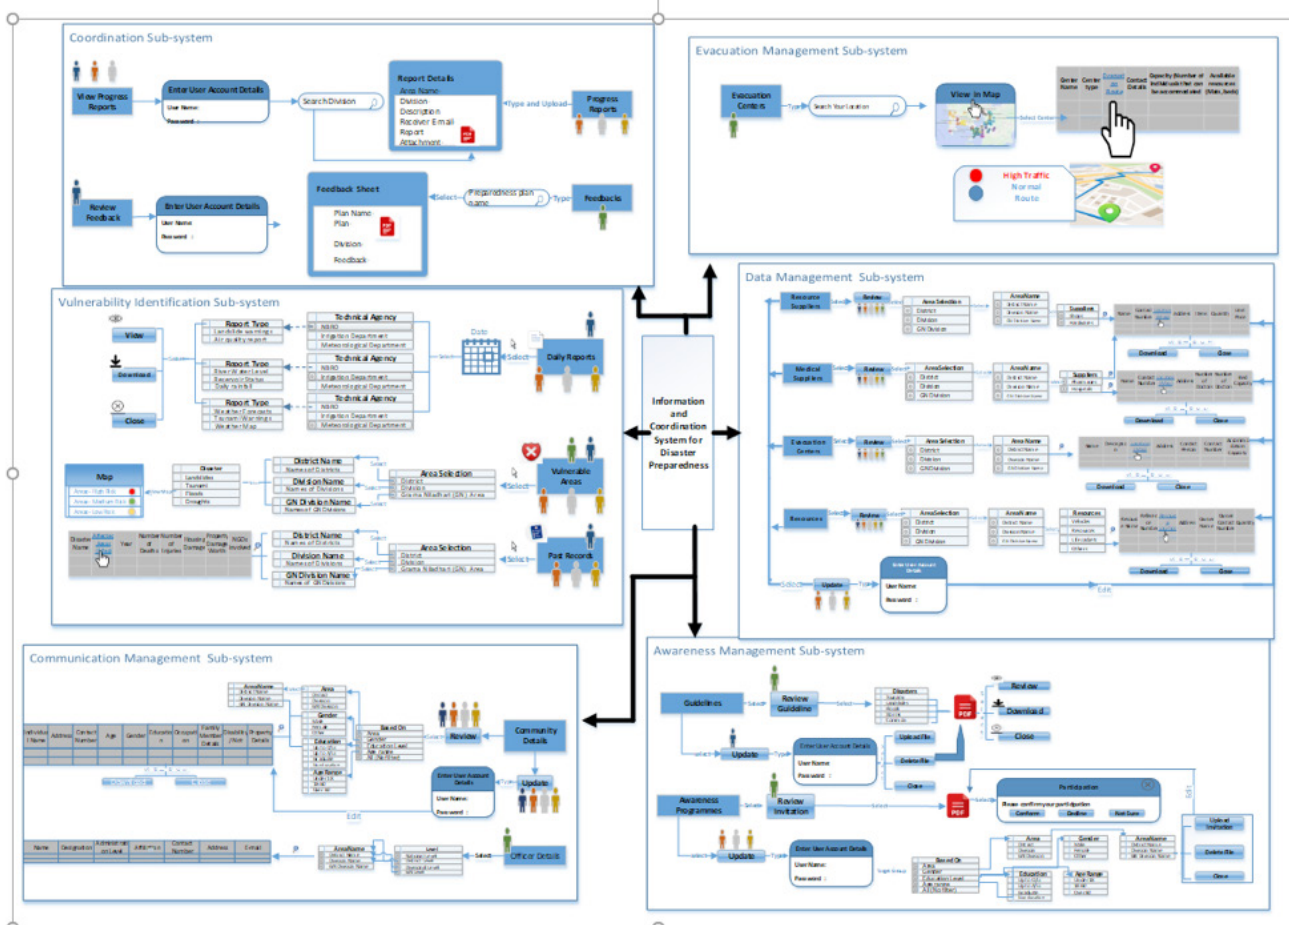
Coordination Sub-system

View Progress Reports

Enter User Account Details
User Name
Password

Search Division

Report Details
Area Name
Division
Description
Receiver Email
Report
Attachment

Type and Upload

Progress Reports

Review Feedback

Enter User Account Details
User Name
Password

Feedback Sheet
Plan Name
Plan
Division
Feedback

Select

Preparedness plan name

Type

Feedbacks

Evacuation Management Sub-system

Evacuation Centers

Type

Search Your Location

View in Map

Select Center

| Center Name | Center type | Contact | Contact Details | Capacity (Number of individuals that can be accommodated) | Available resources (Mats, beds) |
|---|---|---|---|---|---|

High Traffic
Normal
Route

Vulnerability Identification Sub-system

View

Download

Close

Select

Report Type
Landslide warnings
Air quality report

Technical Agency
NBRO
Irrigation Department
Meteorological Department

Report Type
River Water Level
Reservoir Status
Daily rainfall

Technical Agency
NBRO
Irrigation Department
Meteorological Department

Report Type
Weather Forecasts
Tsunami Warnings
Weather Map

Technical Agency
NBRO
Irrigation Department
Meteorological Department

Date

Select

Daily Reports

Map
Areas - High Risk
Areas - Medium Risk
Areas - Low Risk

Disaster
Landslides
Tsunami
Floods
Droughts

District Name
Names of Districts

Division Name
Names of Divisions

GN Division Name
Names of GN Divisions

Area Selection
District
Division
Grama Niladhari (GN) Area

Select

Vulnerable Areas

| Disaster Name | | Year | Number of Deaths | Number of Injuries | Housing Damage | Property Damage (Worth) | NGOs Involved |
|---|---|---|---|---|---|---|---|

District Name
Names of Districts

Division Name
Names of Divisions

GN Division Name
Names of GN Divisions

Area Selection
District
Division
Grama Niladhari (GN) Area

Select

Past Records

Information and Coordination System for Disaster Preparedness

Data Management Sub-system

Resource Suppliers

Review

Area Selection
District
Division
GN Division

Area Name
District Name
Division Name
GN Division Name

Suppliers

Download

Close

Medical Suppliers

Review

Area Selection
District
Division
GN Division

Area Name
District Name
Division Name
GN Division Name

Suppliers

Download

Close

Evacuation Centers

Review

Area Selection
District
Division
GN Division

Area Name
District Name
Division Name
GN Division Name

Download

Close

Resources

Review

Area Selection
District
Division
GN Division

Area Name
District Name
Division Name
GN Division Name

Resources

Download

Close

Select

Update

Type

Enter User Account Details
User Name
Password

Edit

Communication Management Sub-system

Area Name
District Name
Division Name
GN Division Name

Area

Gender
Male
Female
Other

Education

Age Range

Based On
Area
Gender
Education Level
Age Range
All (No Filter)

Review

Community Details

Enter User Account Details
User Name
Password

Update

Edit

| Individual Name | Address | Contact Number | Age | Gender | Education | Occupation | Family Member Details | Disability / Risk | Property Details |
|---|---|---|---|---|---|---|---|---|---|

| Name | Designation | Administration Level | Affiliation | Contact Number | Address | Email |
|---|---|---|---|---|---|---|

Area Name
District Name
Division Name
GN Division Name

Level

Select

Officer Details

Awareness Management Sub-system

Guidelines

Select

Review Guideline

Select

Disasters
Landslides
Tsunami
Floods
Droughts

Review

Download

Close

Update

Type

Enter User Account Details
User Name
Password

Upload file

Delete file

Close

Awareness Programmes

Select

Review Invitation

Select

Participation
Please confirm your participation
Confirm
Decline
Not Sure

Edit

Upload Invitation

Delete file

Close

Update

Type

Enter User Account Details
User Name
Password

Target Group

Based On
Area
Gender
Education Level
Age Range
All (No Filter)

Area

Gender

Area Name

Education

Age Range